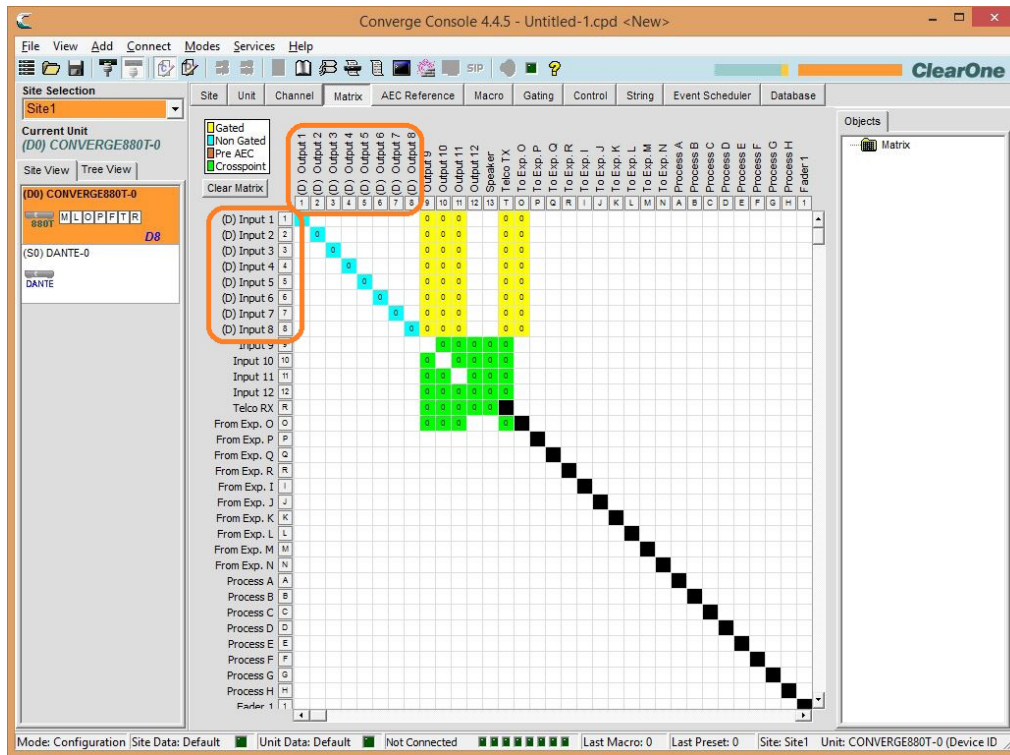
Converge Console 4.4.5 - Untitled-1.cpd <New>

File View Add Connect Modes Services Help

SIP

ClearOne

Site Selection
Site1
Current Unit
(D0) CONVERGE880T-0
Site View Tree View
(D0) CONVERGE880T-0
880T M L O P F T R
D8
(S0) DANTE-0
DANTE

Site Unit Channel Matrix AEC Reference Macro Gating Control String Event Scheduler Database

Gated
Non Gated
Pre AEC
Crosspoint
Clear Matrix

(D) Output 1, (D) Output 2, (D) Output 3, (D) Output 4, (D) Output 5, (D) Output 6, (D) Output 7, (D) Output 8, Output 9, Output 10, Output 11, Output 12, Speaker, Telco TX, To Exp. O, To Exp. P, To Exp. Q, To Exp. R, To Exp. I, To Exp. J, To Exp. K, To Exp. L, To Exp. M, To Exp. N, Process A, Process B, Process C, Process D, Process E, Process F, Process G, Process H, Fader 1

1 2 3 4 5 6 7 8 9 10 11 12 13 T O P Q R I J K L M N A B C D E F G H 1

(D) Input 1 1
(D) Input 2 2
(D) Input 3 3
(D) Input 4 4
(D) Input 5 5
(D) Input 6 6
(D) Input 7 7
(D) Input 8 8
Input 9 9
Input 10 10
Input 11 11
Input 12 12
Telco RX R
From Exp. O O
From Exp. P P
From Exp. Q Q
From Exp. R R
From Exp. I I
From Exp. J J
From Exp. K K
From Exp. L L
From Exp. M M
From Exp. N N
Process A A
Process B B
Process C C
Process D D
Process E E
Process F F
Process G G
Process H H
Fader 1 1

Objects
Matrix

Mode: Configuration | Site Data: Default | Unit Data: Default | Not Connected | Last Macro: 0 | Last Preset: 0 | Site: Site1 | Unit: CONVERGE880T-0 (Device ID